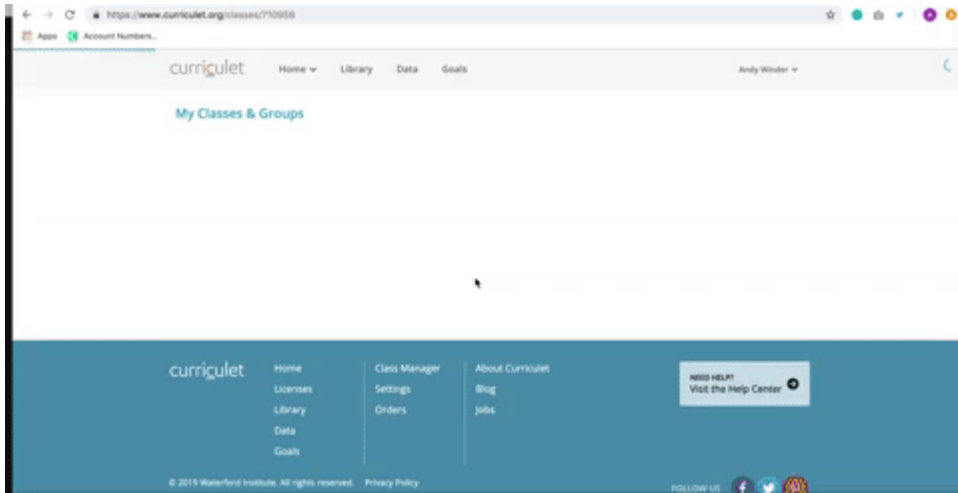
https://www.curriculet.org/classes/710958

Apps Account Numbers...

curriculet Home Library Data Goals Andy Winder

My Classes & Groups

curriculet

Home
Licenses
Library
Data
Goals

Class Manager
Settings
Orders

About Curriculet
Blog
Jobs

NEED HELP?
Visit the Help Center

© 2019 Waterford Institute. All rights reserved. Privacy Policy

FOLLOW US